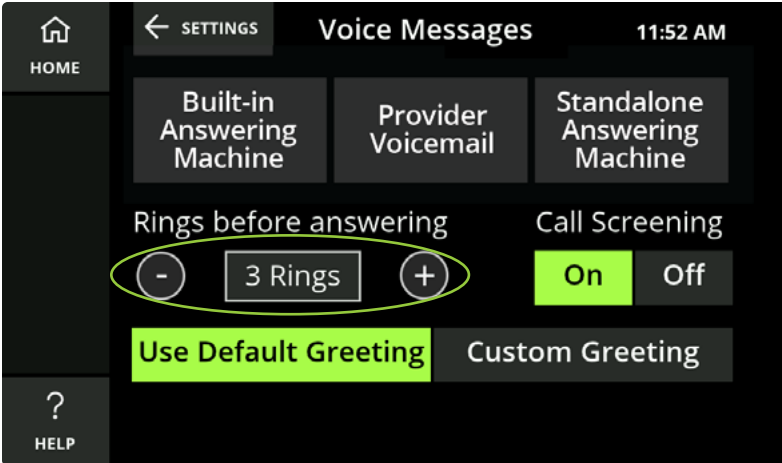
HOME

← SETTINGS

Voice Messages

11:52 AM

Built-in Answering Machine

Provider Voicemail

Standalone Answering Machine

Rings before answering

-

3 Rings

+

Call Screening

On

Off

Use Default Greeting

Custom Greeting

?

HELP